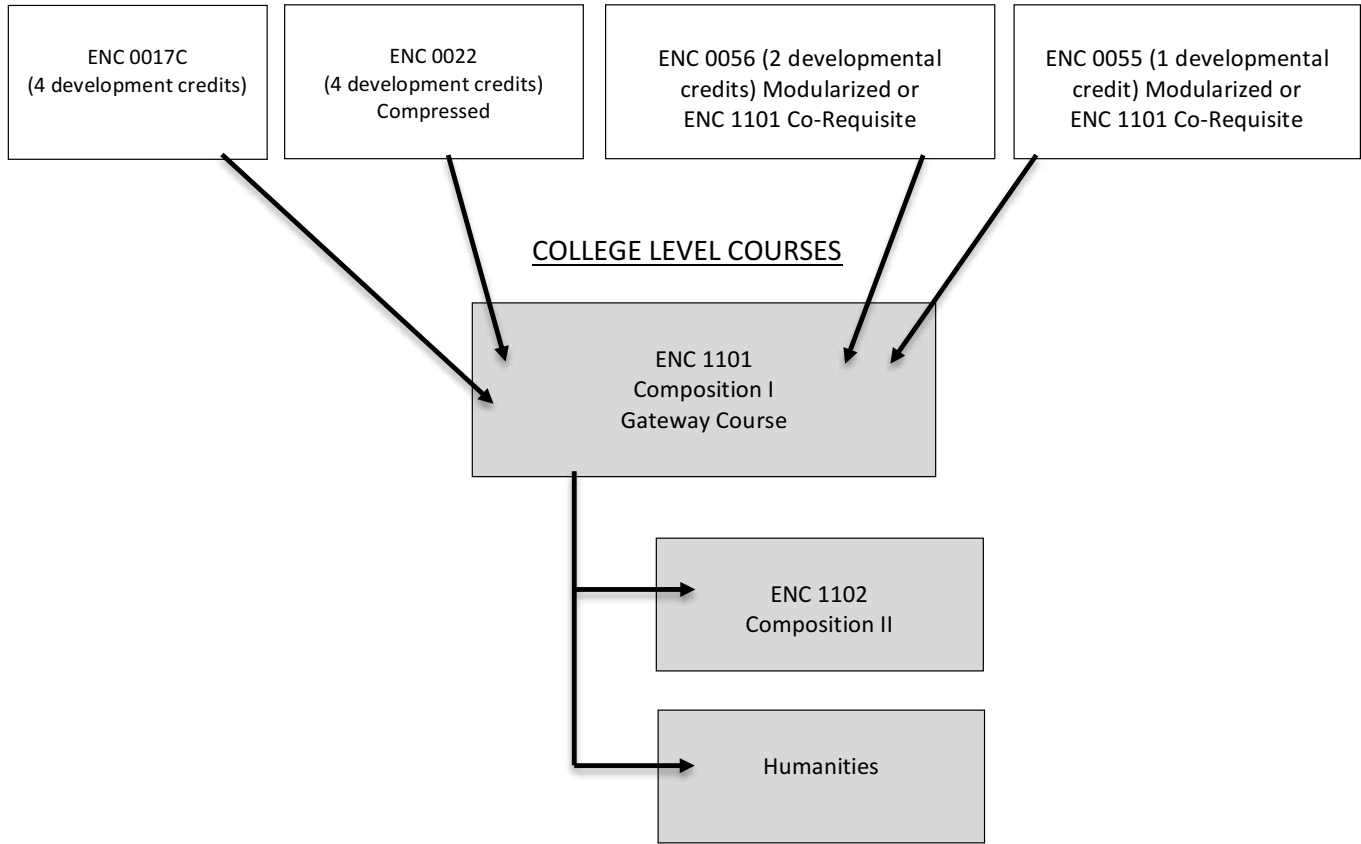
ENC 0017C
(4 development credits)

ENC 0022
(4 development credits)
Compressed

ENC 0056 (2 developmental credits) Modularized or ENC 1101 Co-Requisite

ENC 0055 (1 developmental credit) Modularized or ENC 1101 Co-Requisite

COLLEGE LEVEL COURSES

ENC 1101
Composition I
Gateway Course

ENC 1102
Composition II

Humanities